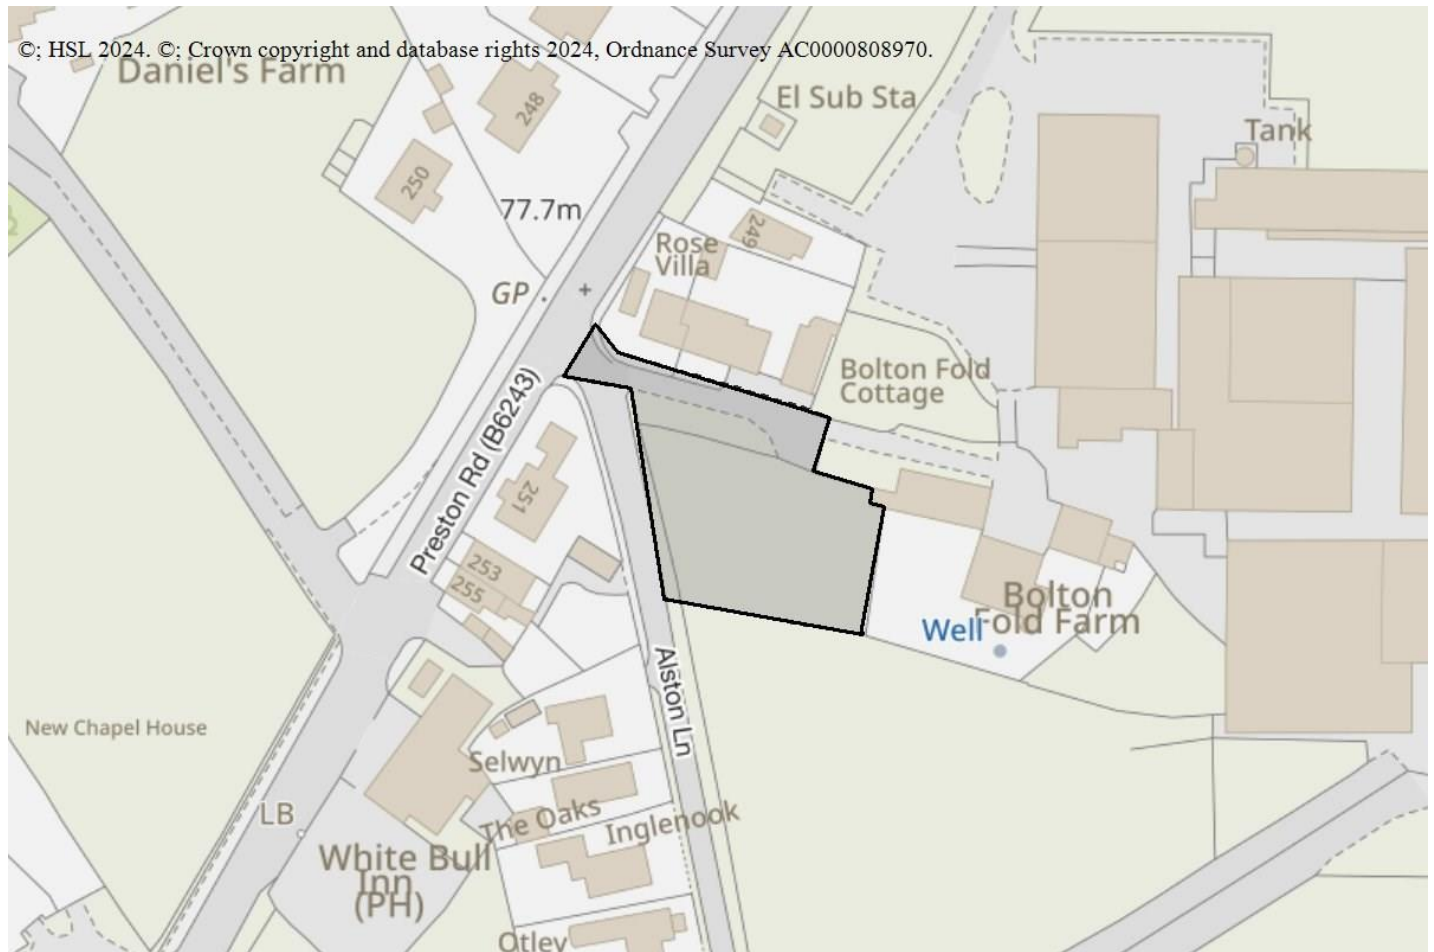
©; HSL 2024. ©; Crown copyright and database rights 2024, Ordnance Survey AC0000808970.

Daniel's Farm

248

El Sub Sta

Tank

250

77.7m

249

Rose Villa

GP

Bolton Fold Cottage

Preston Rd (B6243)

251

253

255

Bolton Fold Farm

Well

Alston Ln

New Chapel House

Selwyn

LB

The Oaks

Inglenook

White Bull Inn (PH)

Otley